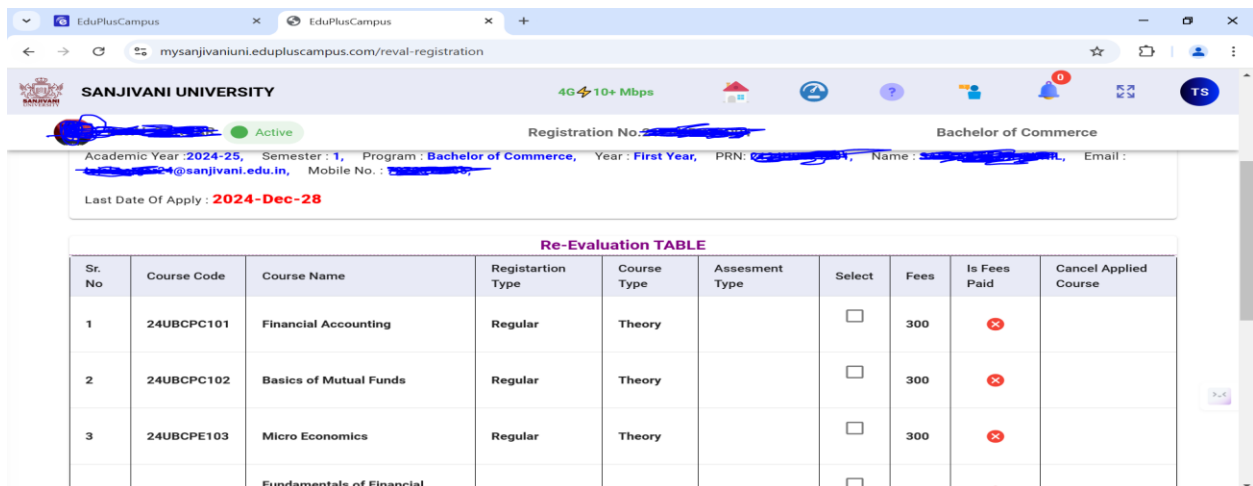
EduPlusCampus
EduPlusCampus
mysanjivaniuni.edupluscampus.com/reval-registration

SANJIVANI UNIVERSITY
4G 10+ Mbps
0
TS

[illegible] Active
Registration No.: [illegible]
Bachelor of Commerce

Academic Year : 2024-25, Semester : 1, Program : Bachelor of Commerce, Year : First Year, PRN: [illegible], Name : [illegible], Email : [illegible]@sanjivani.edu.in, Mobile No. : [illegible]

Last Date Of Apply : 2024-Dec-28

Re-Evaluation TABLE

| Sr. No | Course Code | Course Name | Registartion Type | Course Type | Assesment Type | Select | Fees | Is Fees Paid | Cancel Applied Course |
|---|---|---|---|---|---|---|---|---|---|
| 1 | 24UBCPC101 | Financial Accounting | Regular | Theory | | | 300 | | |
| 2 | 24UBCPC102 | Basics of Mutual Funds | Regular | Theory | | | 300 | | |
| 3 | 24UBCPE103 | Micro Economics | Regular | Theory | | | 300 | | |
| | | Fundamentals of Financial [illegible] | | | | | | | |